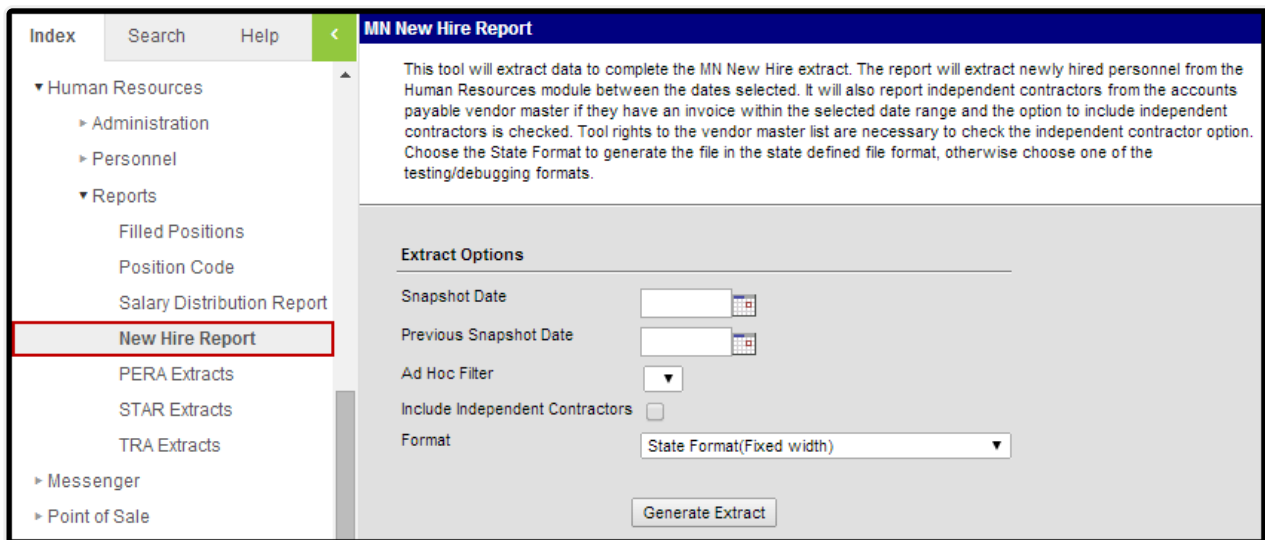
Index Search Help

▾ Human Resources
▸ Administration
▸ Personnel
▾ Reports
Filled Positions
Position Code
Salary Distribution Report
New Hire Report
PERA Extracts
STAR Extracts
TRA Extracts
▸ Messenger
▸ Point of Sale

MN New Hire Report

This tool will extract data to complete the MN New Hire extract. The report will extract newly hired personnel from the Human Resources module between the dates selected. It will also report independent contractors from the accounts payable vendor master if they have an invoice within the selected date range and the option to include independent contractors is checked. Tool rights to the vendor master list are necessary to check the independent contractor option. Choose the State Format to generate the file in the state defined file format, otherwise choose one of the testing/debugging formats.

Extract Options

Snapshot Date
Previous Snapshot Date
Ad Hoc Filter
Include Independent Contractors
Format State Format(Fixed width)

Generate Extract